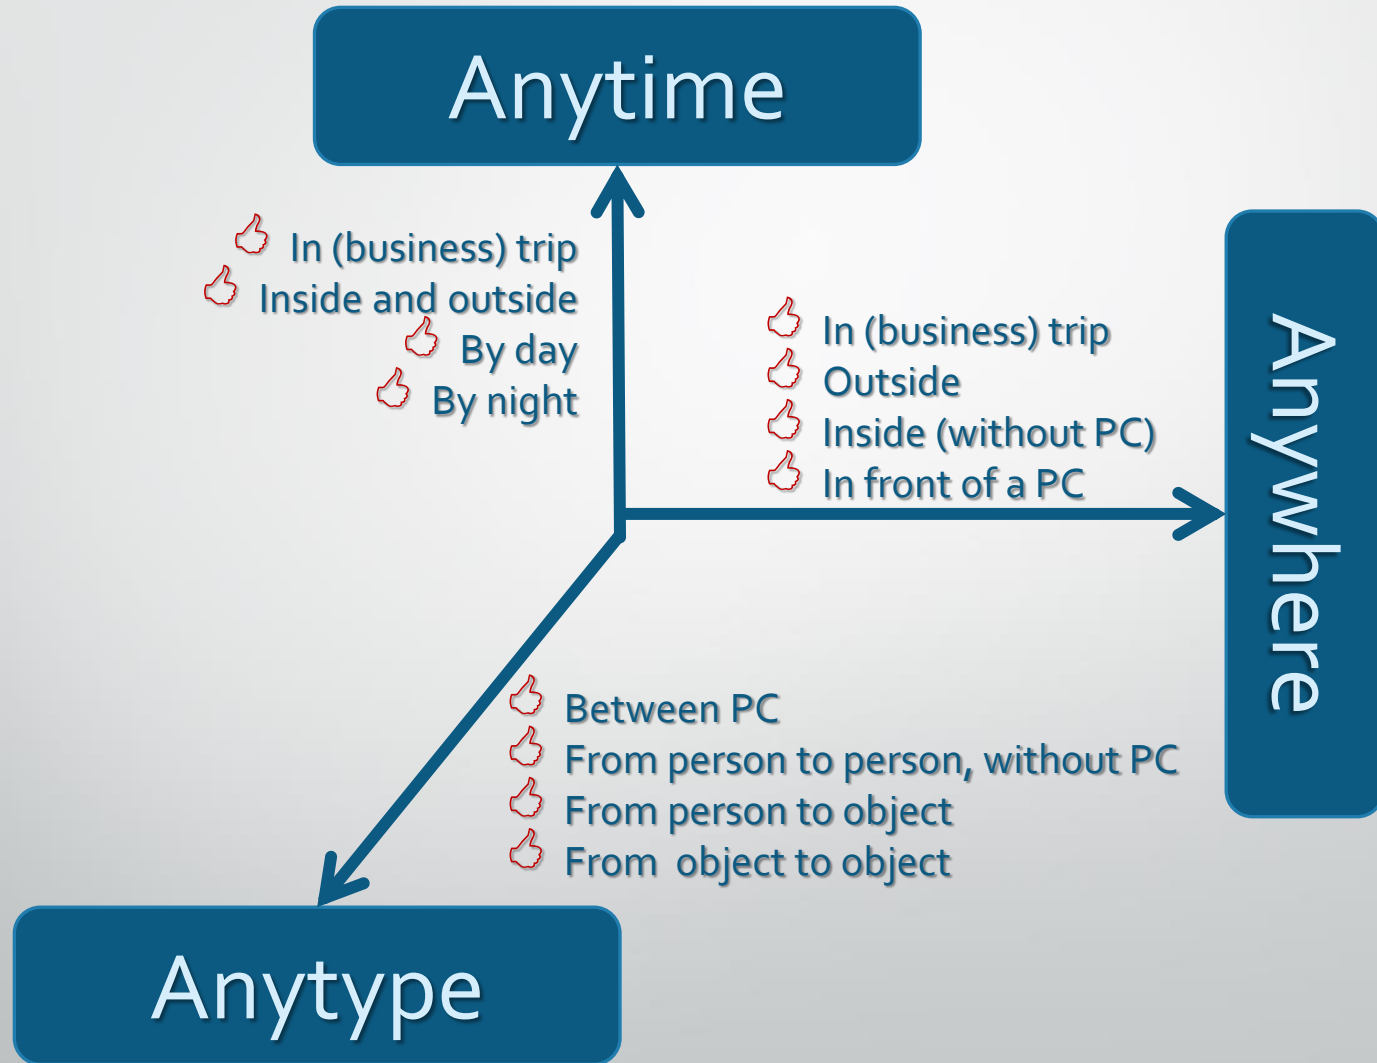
Anytime

In (business) trip
Inside and outside
By day
By night

In (business) trip
Outside
Inside (without PC)
In front of a PC

Anywhere

Between PC
From person to person, without PC
From person to object
From object to object

Anytype